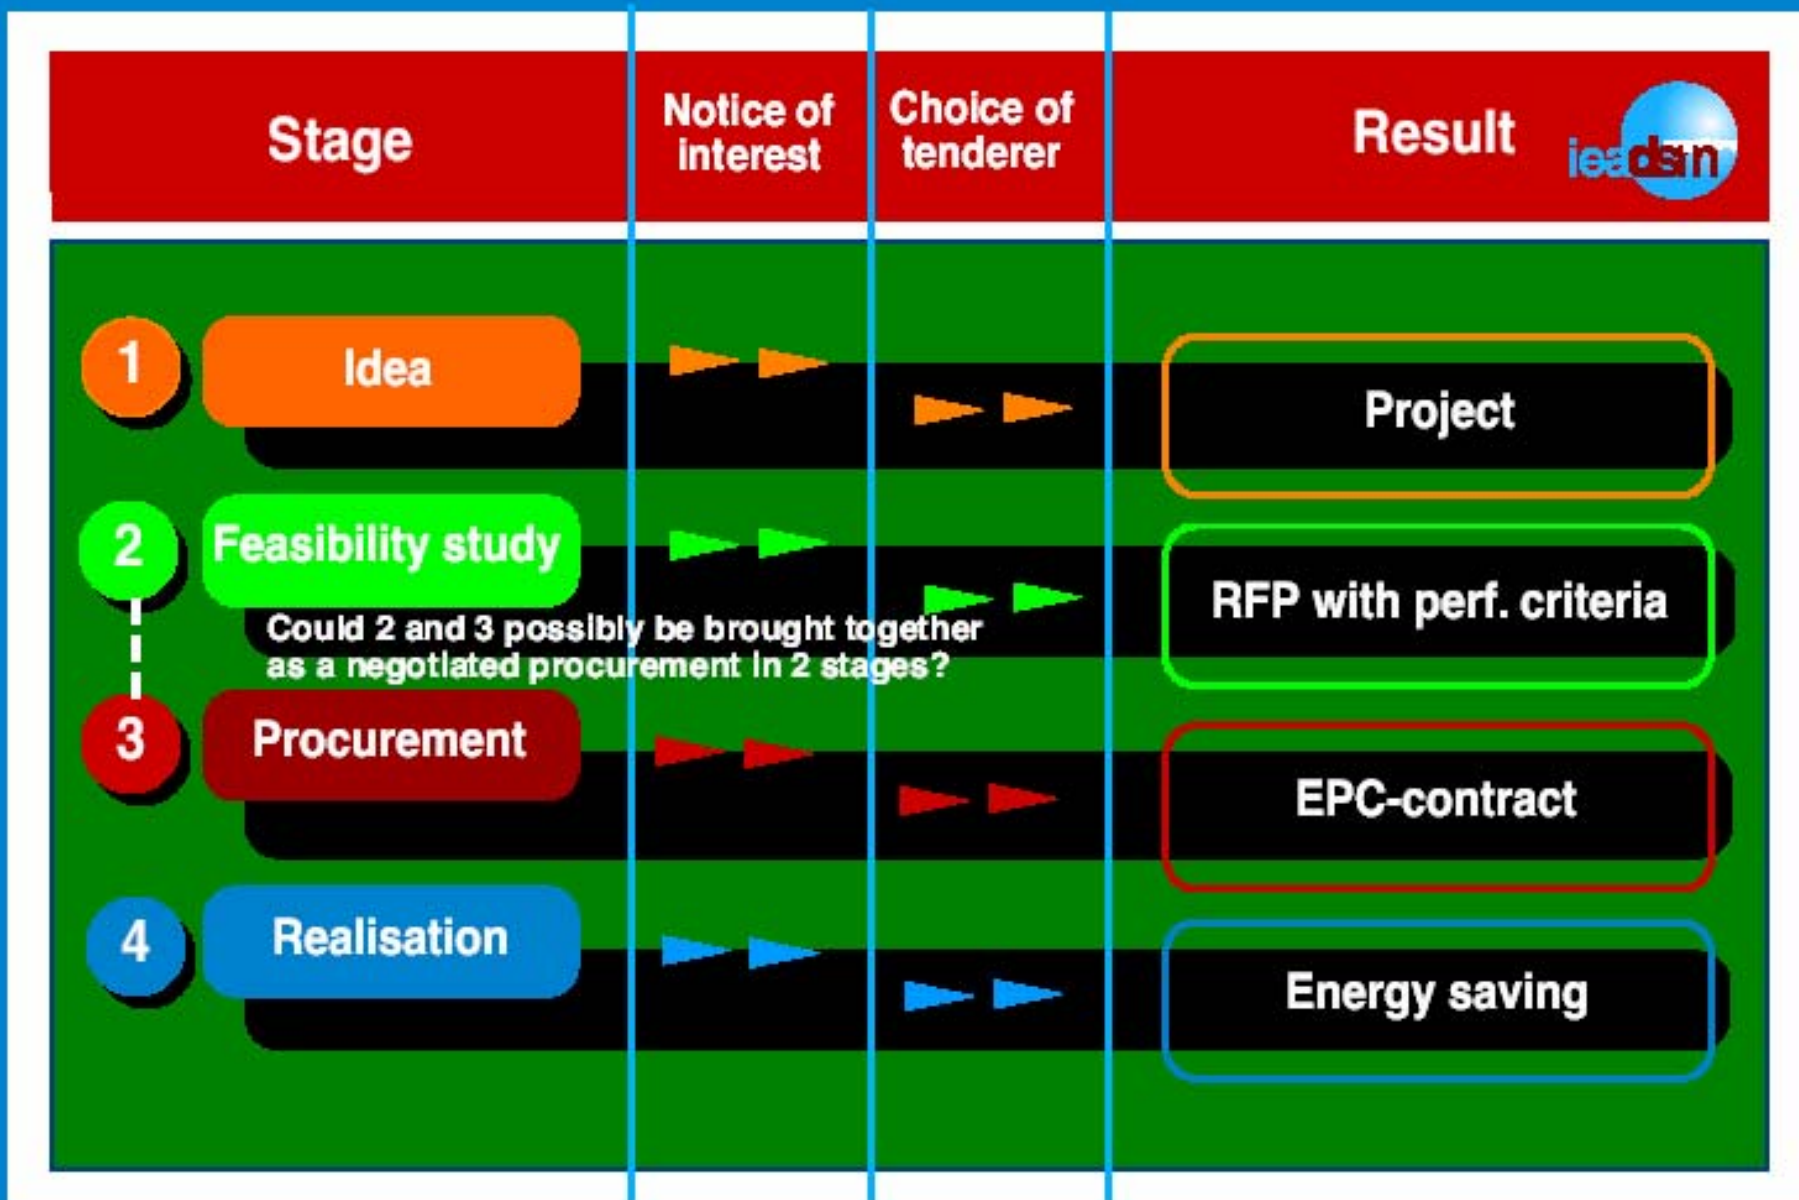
| Stage | Notice of interest | Choice of tenderer | Result |
|---|---|---|---|
| 1 Idea | | | Project |
| 2 Feasibility study | | | RFP with perf. criteria |
| 3 Procurement | | | EPC-contract |
| 4 Realisation | | | Energy saving |

ieadsm

Could 2 and 3 possibly be brought together as a negotiated procurement in 2 stages?